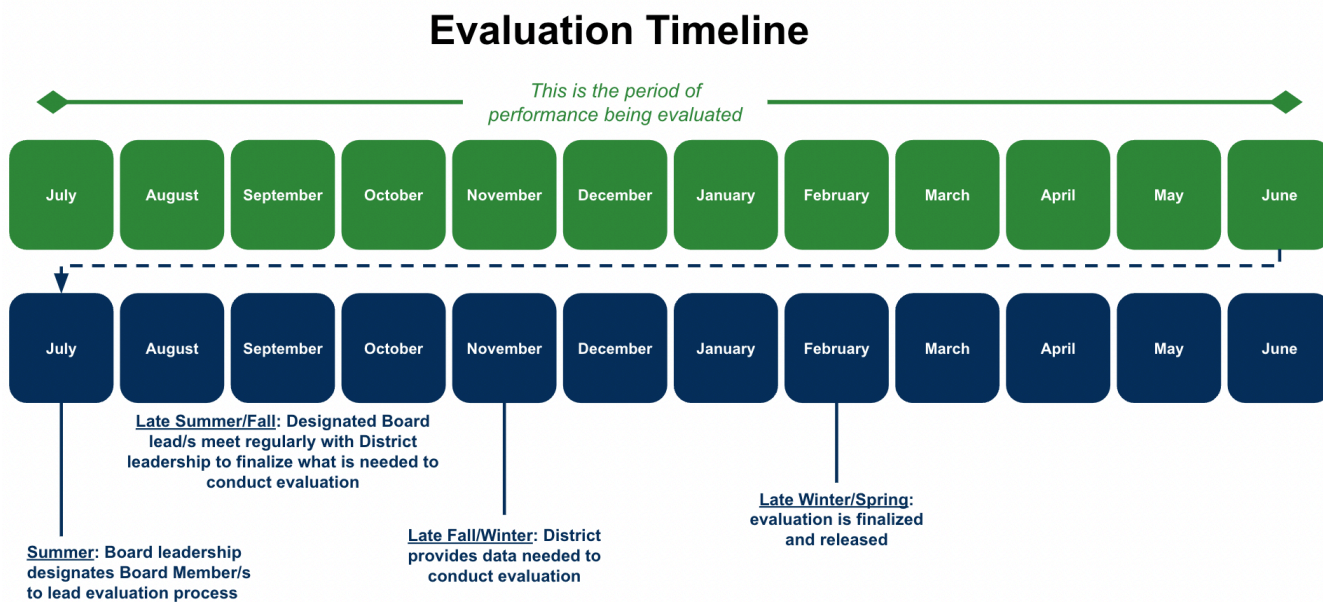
Evaluation Timeline

This is the period of performance being evaluated

July
August
September
October
November
December
January
February
March
April
May
June

July
August
September
October
November
December
January
February
March
April
May
June

Late Summer/Fall: Designated Board lead/s meet regularly with District leadership to finalize what is needed to conduct evaluation

Late Winter/Spring: evaluation is finalized and released

Late Fall/Winter: District provides data needed to conduct evaluation

Summer: Board leadership designates Board Member/s to lead evaluation process